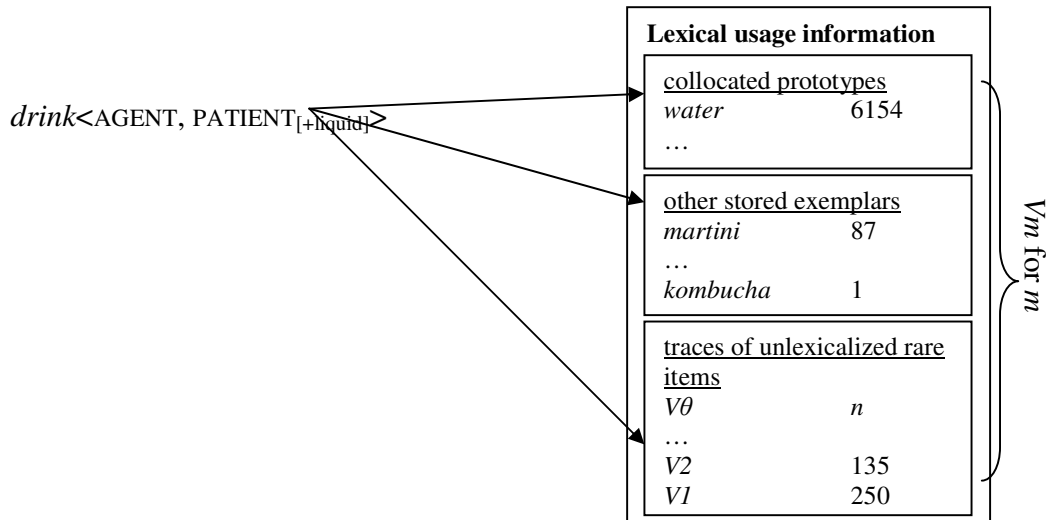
drink<AGENT, PATIENT$_{[+liquid]}$>

Lexical usage information

collocated prototypes
water 6154
…

other stored exemplars
martini 87
…
kombucha 1

traces of unlexicalized rare items
Vθ n
…
V2 135
V1 250

Vm for m